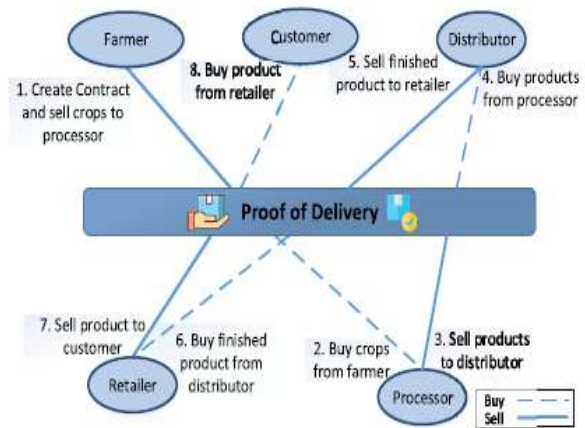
Farmer

Customer

Distributor

1. Create Contract and sell crops to processor

8. Buy product from retailer

5. Sell finished product to retailer

4. Buy products from processor

Proof of Delivery

7. Sell product to customer

6. Buy finished product from distributor

2. Buy crops from farmer

3. Sell products to distributor

Retailer

Processor

Buy

Sell